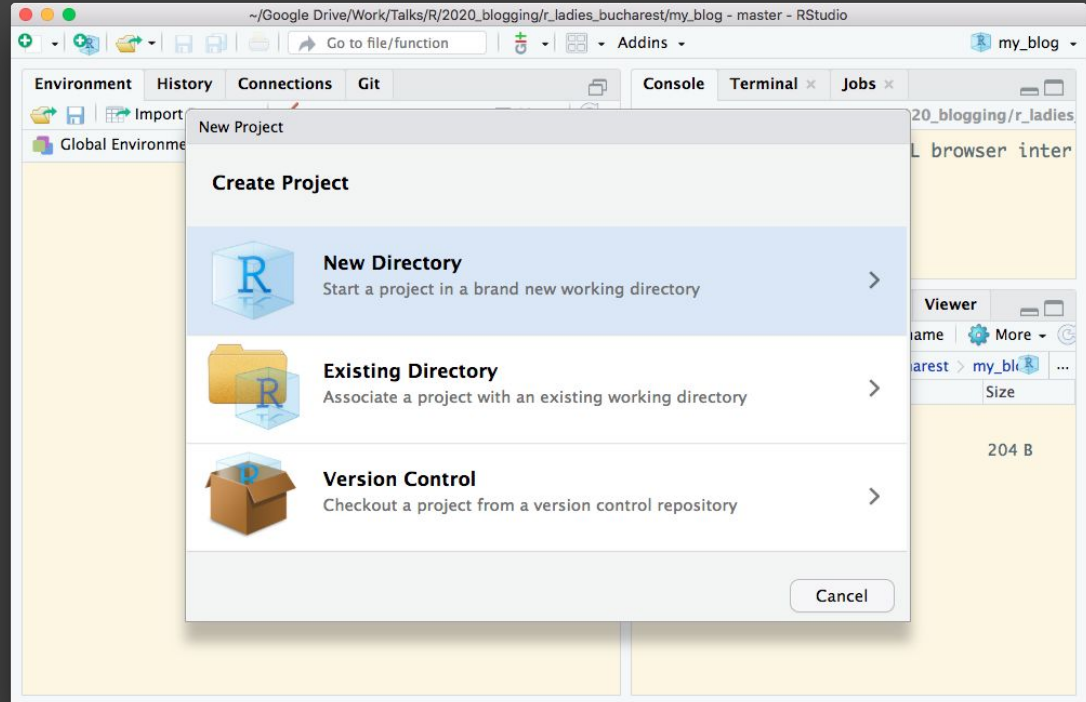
~/Google Drive/Work/Talks/R/2020_blogging/r_ladies_bucharest/my_blog - master - RStudio

Go to file/function

Addins

my_blog

Environment History Connections Git

Import

Global Environme

Console Terminal Jobs

20_blogging/r_ladies

L browser inter

Viewer

ame More

arest > my_bl

Size

204 B

New Project

Create Project

New Directory
Start a project in a brand new working directory

Existing Directory
Associate a project with an existing working directory

Version Control
Checkout a project from a version control repository

Cancel